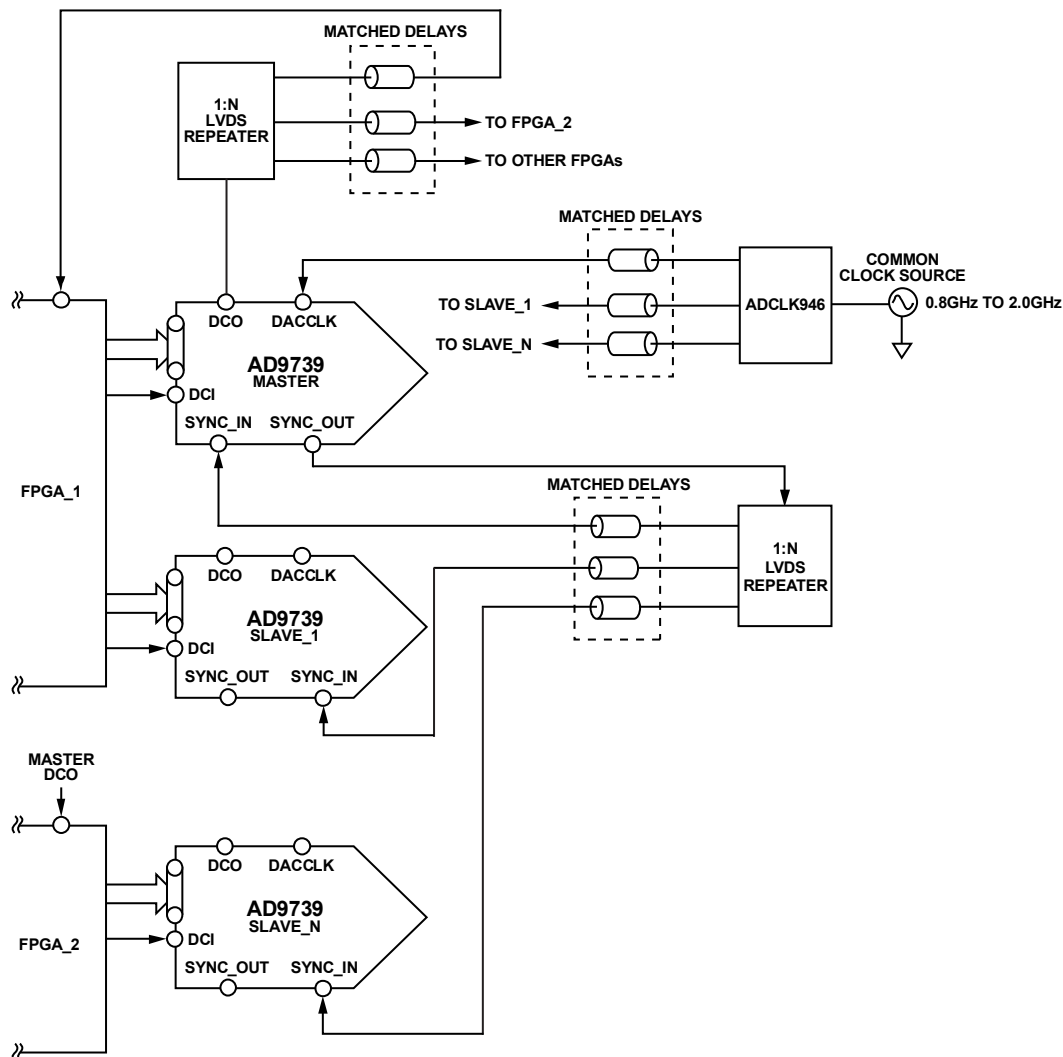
MATCHED DELAYS

1:N
LVDS
REPEATER

TO FPGA_2

TO OTHER FPGAs

MATCHED DELAYS

COMMON
CLOCK SOURCE

DCO

DACCLK

TO SLAVE_1

ADCLK946

0.8GHz TO 2.0GHz

TO SLAVE_N

AD9739
MASTER

DCI

SYNC_IN

SYNC_OUT

FPGA_1

MATCHED DELAYS

DCO

DACCLK

1:N
LVDS
REPEATER

AD9739
SLAVE_1

DCI

SYNC_OUT

SYNC_IN

MASTER
DCO

DCO

DACCLK

AD9739
SLAVE_N

FPGA_2

DCI

SYNC_OUT

SYNC_IN